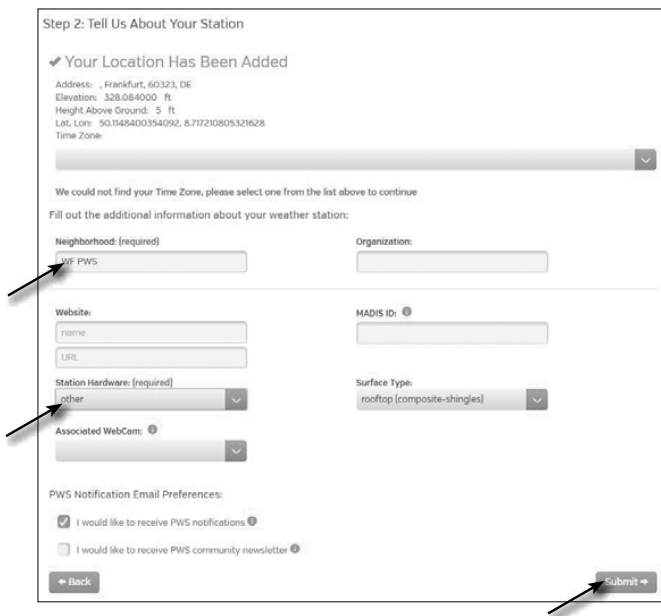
Step 2: Tell Us About Your Station

✔ Your Location Has Been Added

Address: , Frankfurt, 60323, DE
Elevation: 328.084000 ft
Height Above Ground: 5 ft
Lat, Lon: 50.1148400354092, 8.717210805321628
Time Zone:

We could not find your Time Zone, please select one from the list above to continue

Fill out the additional information about your weather station:

Neighborhood: (required)
WF PWS

Organization:

Website:
name
URL

MADIS ID:

Station Hardware: (required)
other

Surface Type:
rooftop (composite-shingles)

Associated WebCam:

PWS Notification Email Preferences:

I would like to receive PWS notifications

I would like to receive PWS community newsletter

← Back

Submit →